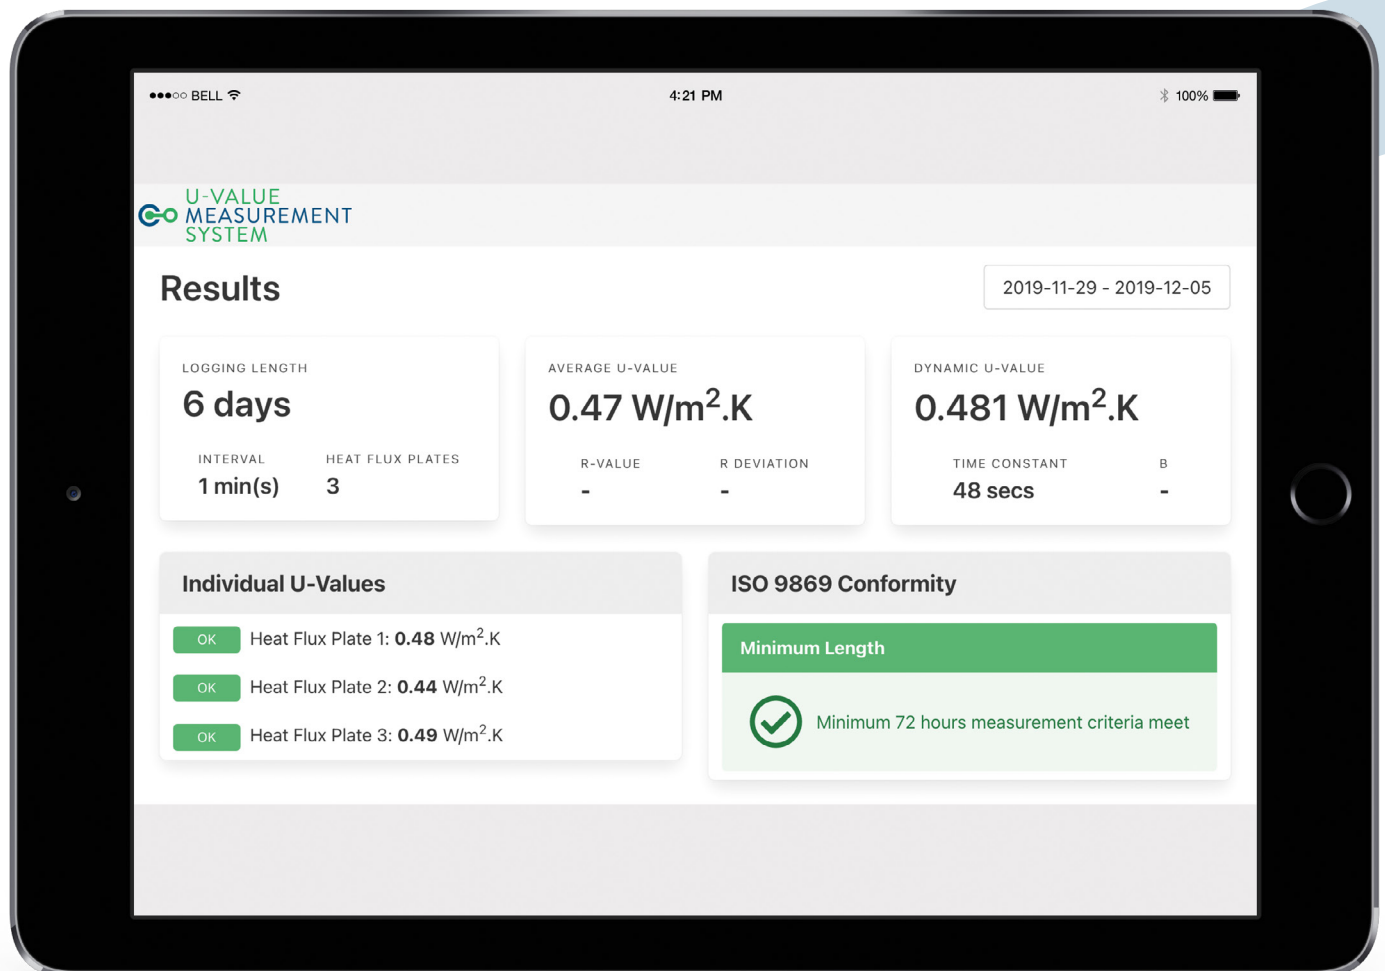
●●●○○ BELL 4:21 PM 100%

U-VALUE MEASUREMENT SYSTEM

Results

2019-11-29 - 2019-12-05

LOGGING LENGTH
6 days
INTERVAL
1 min(s)
HEAT FLUX PLATES
3

AVERAGE U-VALUE
0.47 W/m$^2$.K
R-VALUE
-
R DEVIATION
-

DYNAMIC U-VALUE
0.481 W/m$^2$.K
TIME CONSTANT
48 secs
B
-

Individual U-Values

OK Heat Flux Plate 1: **0.48** W/m$^2$.K
OK Heat Flux Plate 2: **0.44** W/m$^2$.K
OK Heat Flux Plate 3: **0.49** W/m$^2$.K

ISO 9869 Conformity

Minimum Length

Minimum 72 hours measurement criteria meet